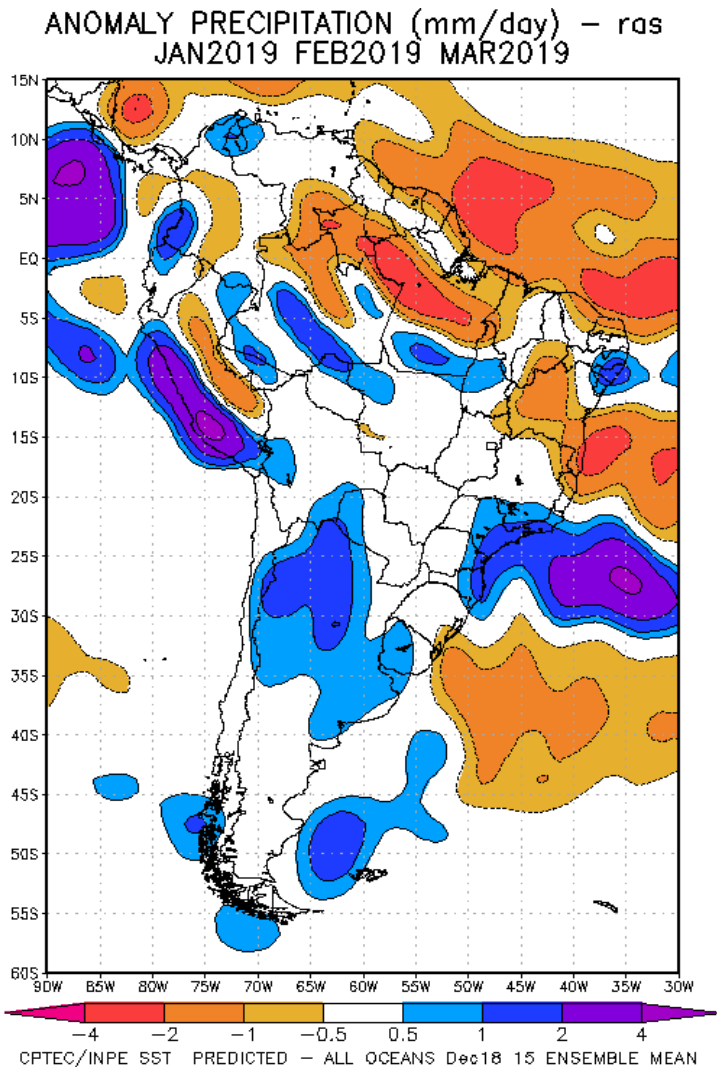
ANOMALY PRECIPITATION (mm/day) – ras
JAN2019 FEB2019 MAR2019

15N
10N
5N
EQ
5S
10S
15S
20S
25S
30S
35S
40S
45S
50S
55S
60S

90W 85W 80W 75W 70W 65W 60W 55W 50W 45W 40W 35W 30W

−4 −2 −1 −0.5 0.5 1 2 4

CPTEC/INPE SST PREDICTED – ALL OCEANS Dec18 15 ENSEMBLE MEAN